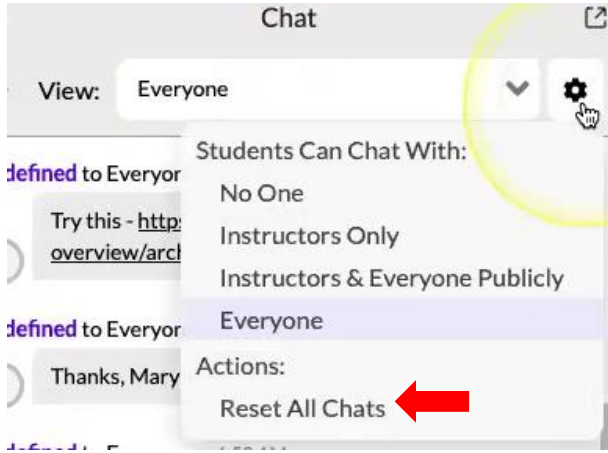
Chat

View: Everyone

defined to Everyor

Try this - http overview/arch

defined to Everyor

Thanks, Mary

defined to E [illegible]

Students Can Chat With:

No One

Instructors Only

Instructors & Everyone Publicly

Everyone

Actions:

Reset All Chats